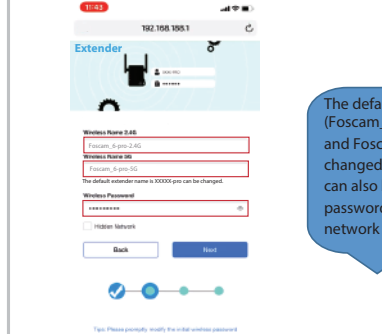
11:43

192.168.188.1

Extender

Wireless Name 2.4G

Foscam_6-pro-2.4G

Wireless Name 5G

Foscam_6-pro-5G

The default extender name is XXXXX-pro can be changed.

Wireless Password

••••••••••

Hidden Network

Back

Next

Tips: Please promptly modify the initial wireless password

The defa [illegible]
(Foscam_ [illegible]
and Fosc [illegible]
changed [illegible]
can also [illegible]
password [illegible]
network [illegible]